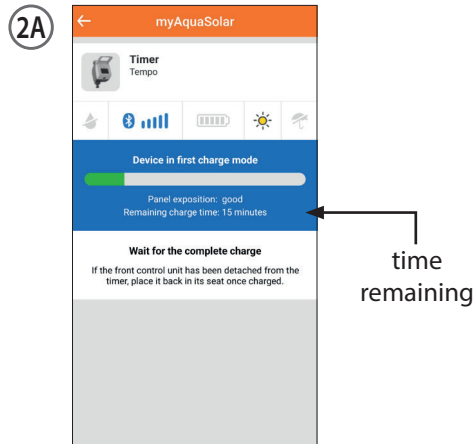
2A

←

myAquaSolar

Timer
Tempo

Device in first charge mode

Panel exposition: good
Remaining charge time: 15 minutes

Wait for the complete charge

If the front control unit has been detached from the timer, place it back in its seat once charged.

time remaining